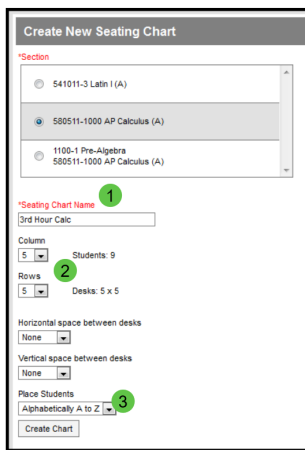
Create New Seating Chart

*Section

541011-3 Latin I (A)

580511-1000 AP Calculus (A)

1100-1 Pre-Algebra
580511-1000 AP Calculus (A)

1

*Seating Chart Name
3rd Hour Calc

Column
5 Students: 9

2

Rows
5 Desks: 5 x 5

Horizontal space between desks
None

Vertical space between desks
None

Place Students
Alphabetically A to Z

3

Create Chart